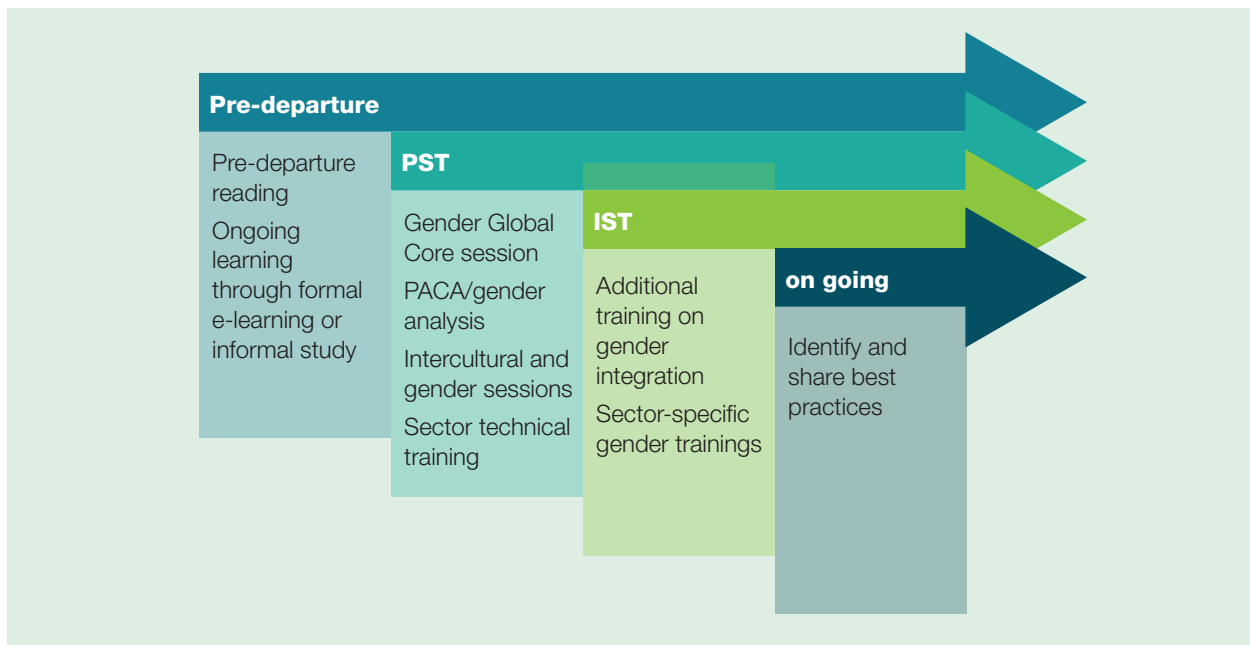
Pre-departure

Pre-departure reading

Ongoing learning through formal e-learning or informal study

PST

Gender Global Core session

PACA/gender analysis

Intercultural and gender sessions

Sector technical training

IST

Additional training on gender integration

Sector-specific gender trainings

on going

Identify and share best practices